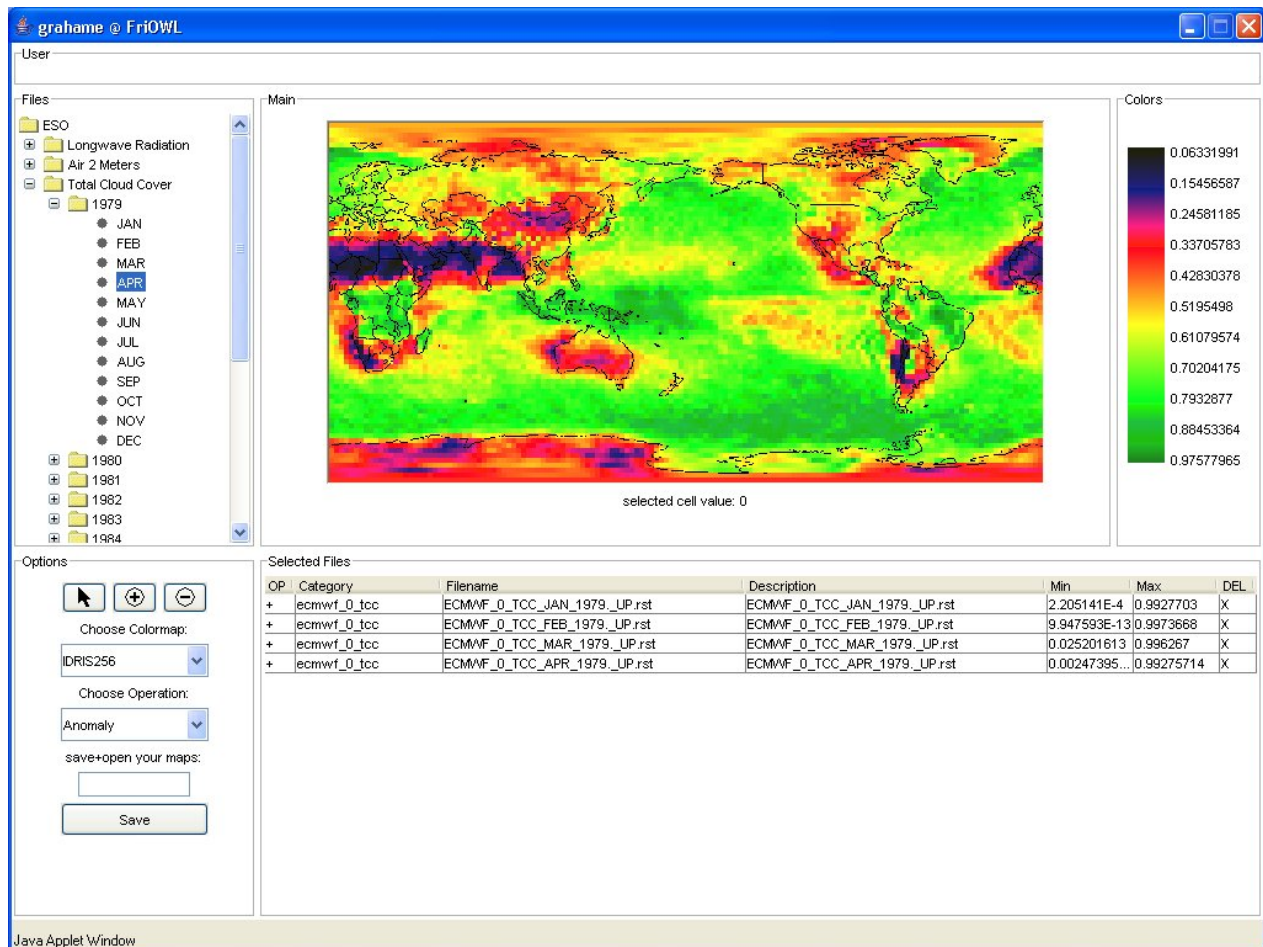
grahame @ FriOWL

User

Files

ESO
Longwave Radiation
Air 2 Meters
Total Cloud Cover
1979
JAN
FEB
MAR
APR
MAY
JUN
JUL
AUG
SEP
OCT
NOV
DEC
1980
1981
1982
1983
1984

Main

selected cell value: 0

Colors

0.06331991
0.15456587
0.24581185
0.33705783
0.42830378
0.5195498
0.61079574
0.70204175
0.7932877
0.88453364
0.97577965

Options

Choose Colormap:

IDRIS256

Choose Operation:

Anomaly

save+open your maps:

Save

Selected Files

| OP | Category | Filename | Description | Min | Max | DEL |
|---|---|---|---|---|---|---|
| + | ecmwf_0_tcc | ECMWF_0_TCC_JAN_1979._UP.rst | ECMWF_0_TCC_JAN_1979._UP.rst | 2.205141E-4 | 0.9927703 | X |
| + | ecmwf_0_tcc | ECMWF_0_TCC_FEB_1979._UP.rst | ECMWF_0_TCC_FEB_1979._UP.rst | 9.947593E-13 | 0.9973668 | X |
| + | ecmwf_0_tcc | ECMWF_0_TCC_MAR_1979._UP.rst | ECMWF_0_TCC_MAR_1979._UP.rst | 0.025201613 | 0.996267 | X |
| + | ecmwf_0_tcc | ECMWF_0_TCC_APR_1979._UP.rst | ECMWF_0_TCC_APR_1979._UP.rst | 0.00247395... | 0.99275714 | X |

Java Applet Window